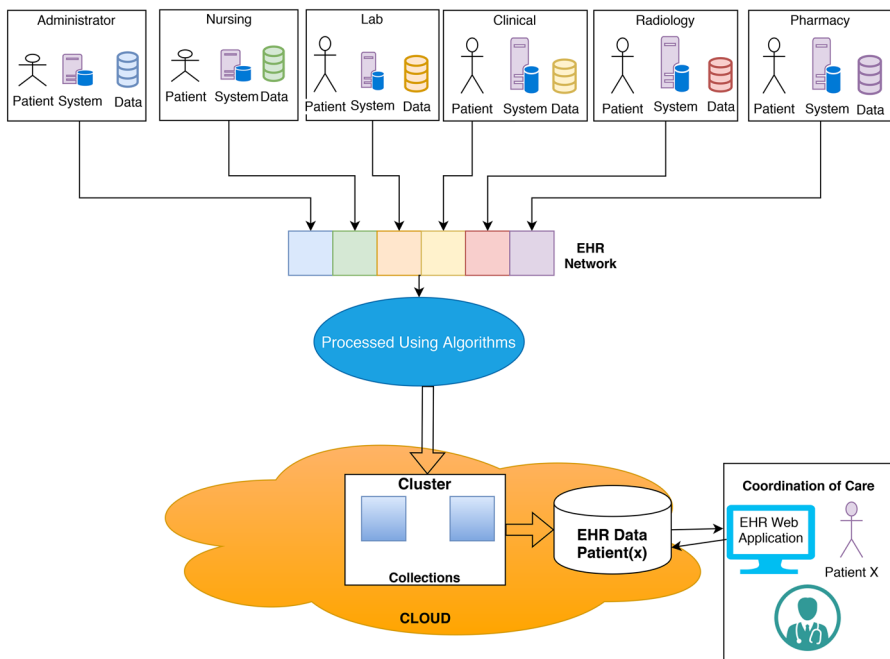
Administrator
Patient System Data

Nursing
Patient System Data

Lab
Patient System Data

Clinical
Patient System Data

Radiology
Patient System Data

Pharmacy
Patient System Data

EHR Network

Processed Using Algorithms

Cluster

Collections

EHR Data Patient(x)

CLOUD

Coordination of Care

EHR Web Application

Patient X